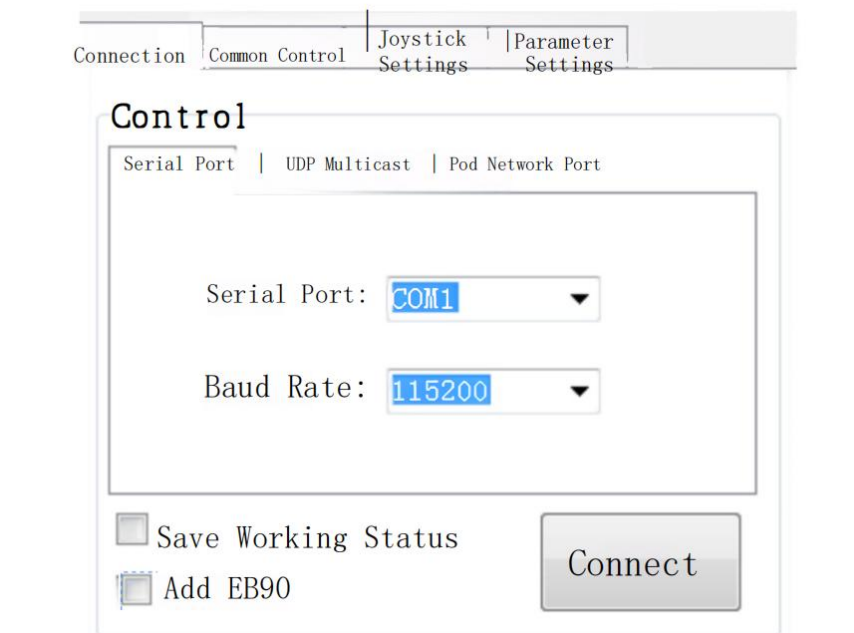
Connection | Common Control | Joystick Settings | Parameter Settings

Control

Serial Port | UDP Multicast | Pod Network Port

Serial Port: COM1

Baud Rate: 115200

Save Working Status

Add EB90

Connect